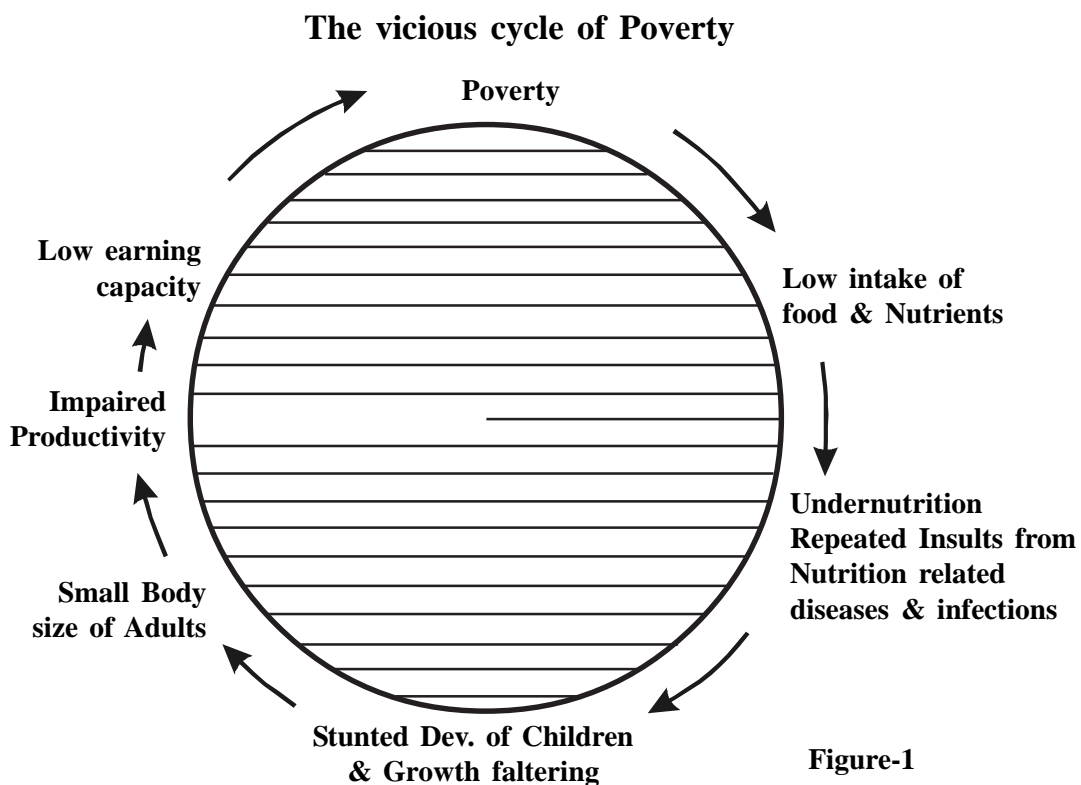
The vicious cycle of Poverty

Poverty

Low intake of food & Nutrients

Undernutrition Repeated Insults from Nutrition related diseases & infections

Stunted Dev. of Children & Growth faltering

Small Body size of Adults

Impaired Productivity

Low earning capacity

Figure-1